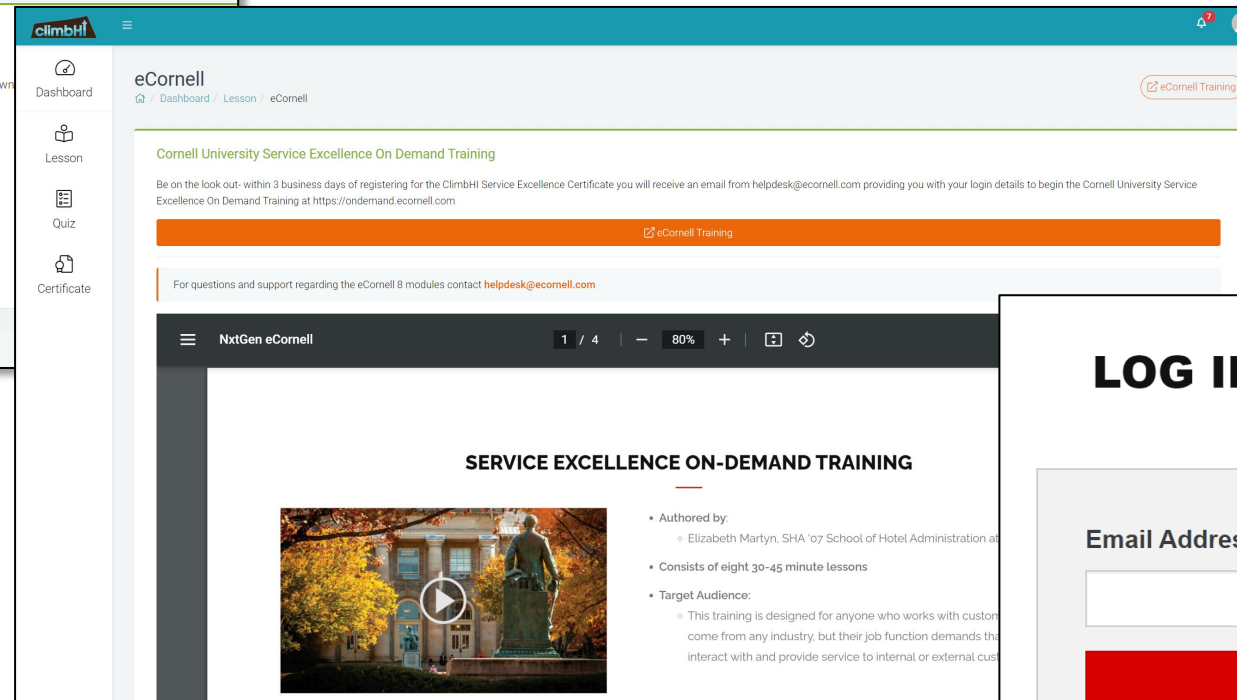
wn

climbHI

7

Dashboard

Lesson

Quiz

Certificate

eCornell

Dashboard / Lesson / eCornell

eCornell Training

Cornell University Service Excellence On Demand Training

Be on the look out- within 3 business days of registering for the ClimbHI Service Excellence Certificate you will receive an email from helpdesk@ecornell.com providing you with your login details to begin the Cornell University Service Excellence On Demand Training at https://ondemand.ecornell.com

eCornell Training

For questions and support regarding the eCornell 8 modules contact helpdesk@ecornell.com

NxtGen eCornell

1 / 4 — 80% +

SERVICE EXCELLENCE ON-DEMAND TRAINING

• Authored by:
◦ Elizabeth Martyn, SHA '07 School of Hotel Administration at

• Consists of eight 30-45 minute lessons

• Target Audience:
◦ This training is designed for anyone who works with custom come from any industry, but their job function demands tha interact with and provide service to internal or external cust

LOG I

Email Addres